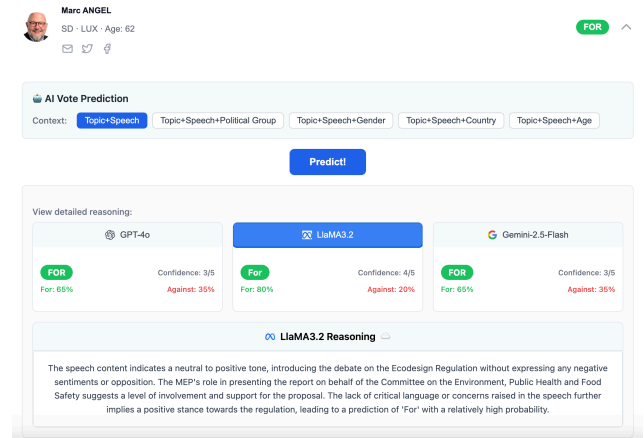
Marc ANGEL
SD · LUX · Age: 62

FOR

AI Vote Prediction
Context: Topic+Speech Topic+Speech+Political Group Topic+Speech+Gender Topic+Speech+Country Topic+Speech+Age

Predict!

View detailed reasoning:

GPT-4o
FOR
Confidence: 3/5
For: 65%
Against: 35%

LlaMA3.2
For
Confidence: 4/5
For: 80%
Against: 20%

Gemini-2.5-Flash
FOR
Confidence: 3/5
For: 65%
Against: 35%

LlaMA3.2 Reasoning

The speech content indicates a neutral to positive tone, introducing the debate on the Ecodesign Regulation without expressing any negative sentiments or opposition. The MEP's role in presenting the report on behalf of the Committee on the Environment, Public Health and Food Safety suggests a level of involvement and support for the proposal. The lack of critical language or concerns raised in the speech further implies a positive stance towards the regulation, leading to a prediction of 'For' with a relatively high probability.